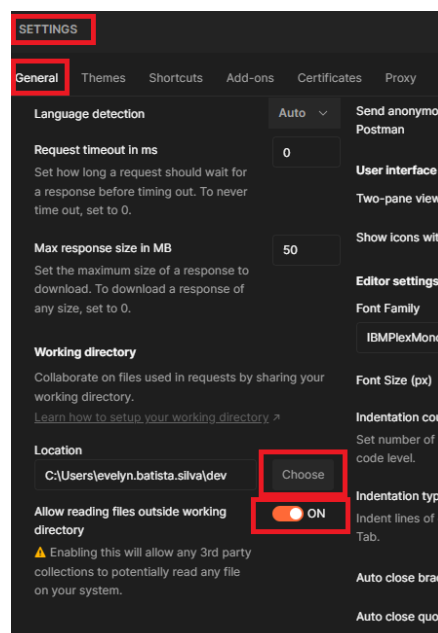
SETTINGS

General Themes Shortcuts Add-ons Certificates Proxy

Language detection Auto

Request timeout in ms
Set how long a request should wait for a response before timing out. To never time out, set to 0.
0

Max response size in MB
Set the maximum size of a response to download. To download a response of any size, set to 0.
50

Working directory
Collaborate on files used in requests by sharing your working directory.
Learn how to setup your working directory ↗

Location
C:\Users\evelyn.batista.silva\dev
Choose

Allow reading files outside working directory
ON
⚠ Enabling this will allow any 3rd party collections to potentially read any file on your system.

Send anonymo
Postman

User interface

Two-pane view

Show icons wit

Editor settings

Font Family
IBMPlexMonc

Font Size (px)

Indentation cou
Set number of
code level.

Indentation typ
Indent lines of
Tab.

Auto close brac

Auto close quo